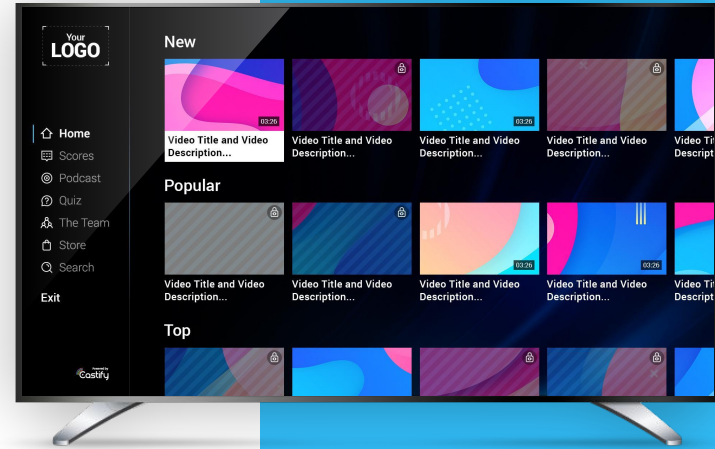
Your
LOGO

Home
Scores
Podcast
Quiz
The Team
Store
Search

Exit

Powered by
Castify

New

03:26
Video Title and Video Description...

Video Title and Video Description...

03:26
Video Title and Video Description...

Video Title and Video Description...

Video Ti
Descript

Popular

Video Title and Video Description...

Video Title and Video Description...

03:26
Video Title and Video Description...

03:26
Video Title and Video Description...

Video Ti
Descript

Top